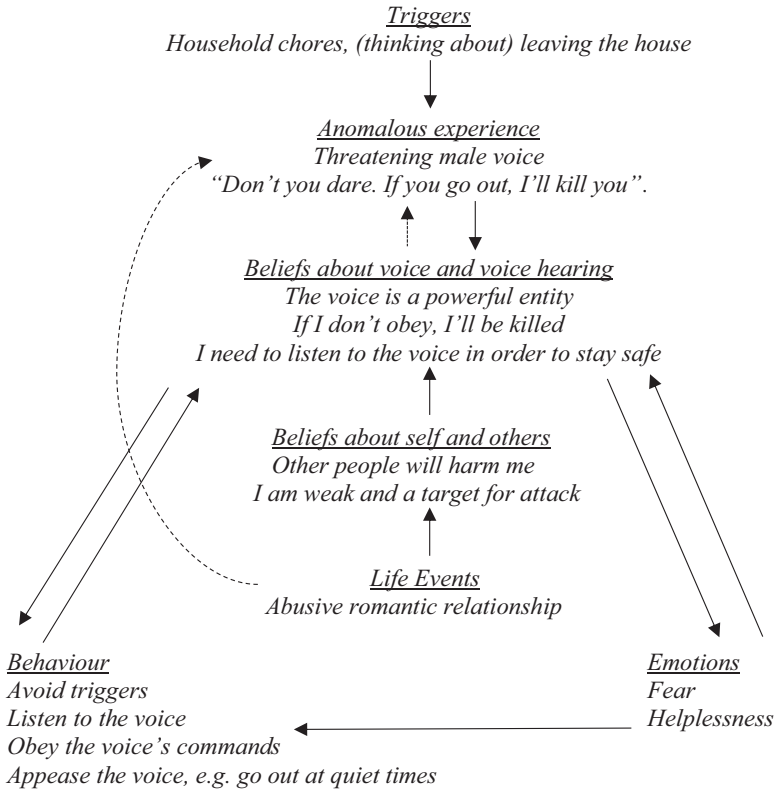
Triggers
Household chores, (thinking about) leaving the house

Anomalous experience
Threatening male voice
"Don't you dare. If you go out, I'll kill you".

Beliefs about voice and voice hearing
The voice is a powerful entity
If I don't obey, I'll be killed
I need to listen to the voice in order to stay safe

Beliefs about self and others
Other people will harm me
I am weak and a target for attack

Life Events
Abusive romantic relationship

Behaviour
Avoid triggers
Listen to the voice
Obey the voice's commands
Appease the voice, e.g. go out at quiet times

Emotions
Fear
Helplessness